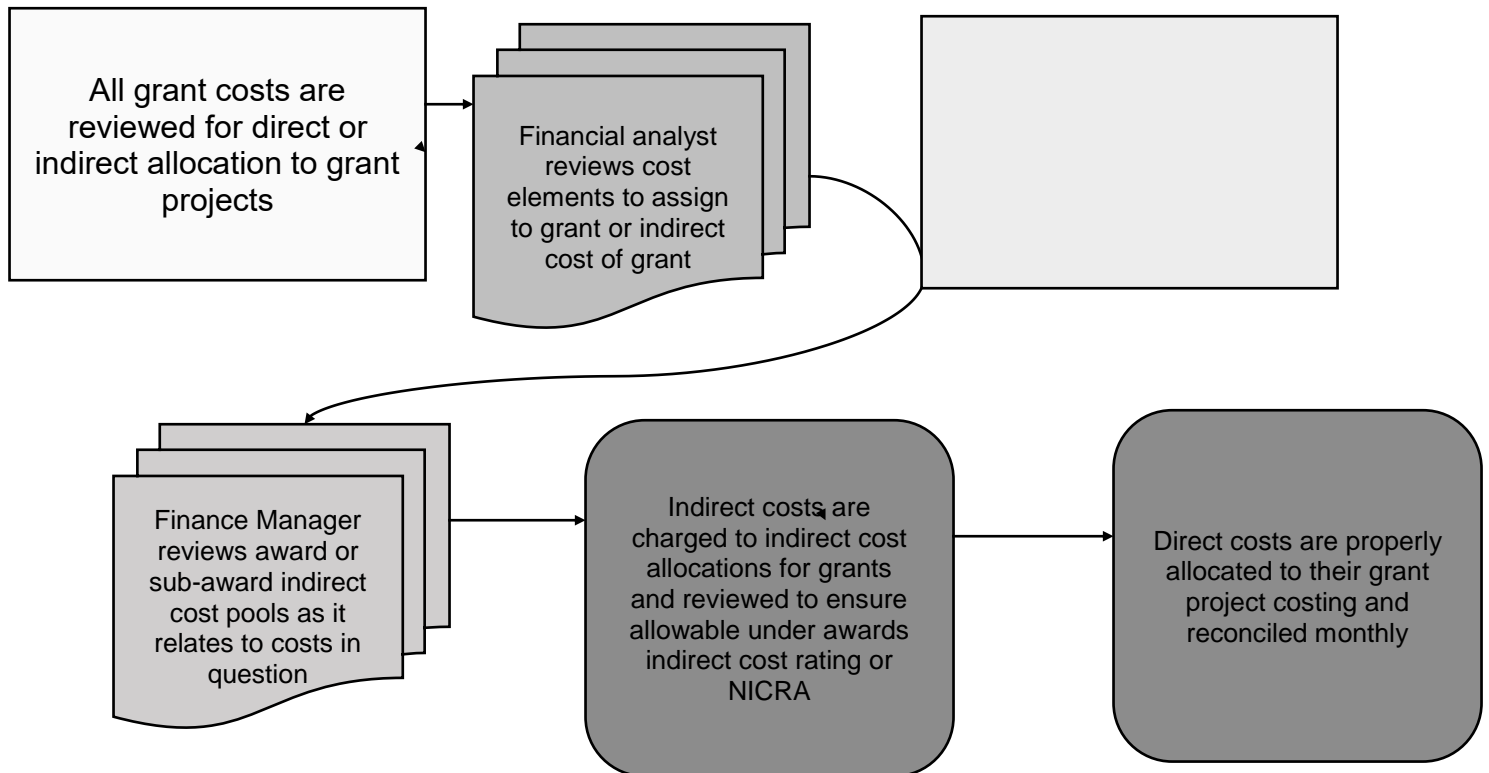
All grant costs are reviewed for direct or indirect allocation to grant projects

Financial analyst reviews cost elements to assign to grant or indirect cost of grant

Finance Manager reviews award or sub-award indirect cost pools as it relates to costs in question

Indirect costs are charged to indirect cost allocations for grants and reviewed to ensure allowable under awards indirect cost rating or NICRA

Direct costs are properly allocated to their grant project costing and reconciled monthly